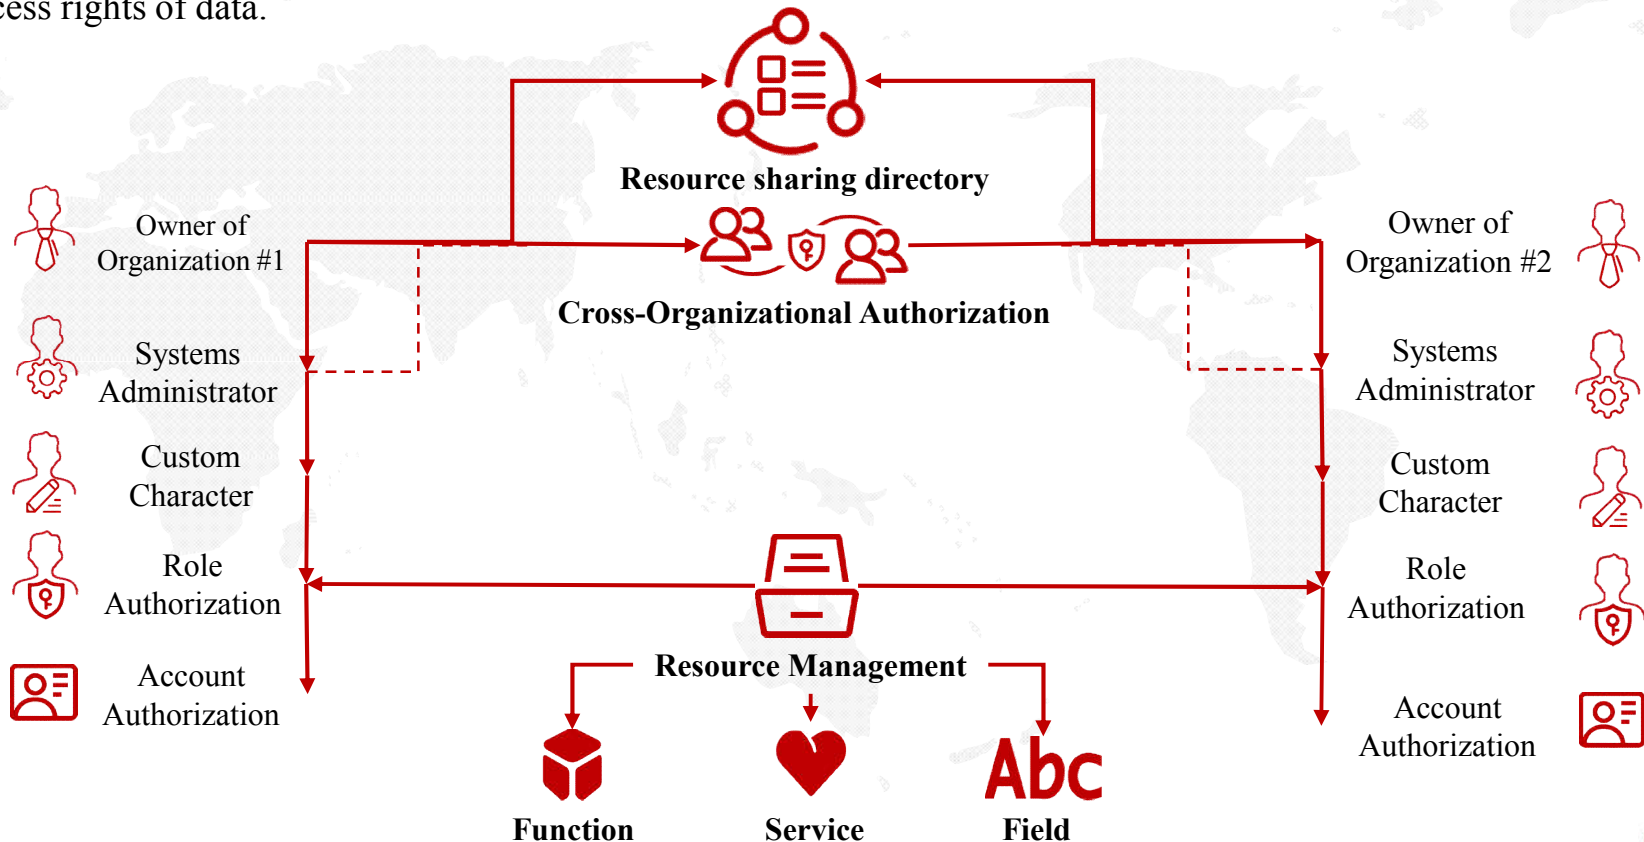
cess rights of data.

Resource sharing directory

Owner of Organization #1

Cross-Organizational Authorization

Owner of Organization #2

Systems Administrator

Systems Administrator

Custom Character

Custom Character

Role Authorization

Role Authorization

Account Authorization

Resource Management

Account Authorization

Abc

Function

Service

Field